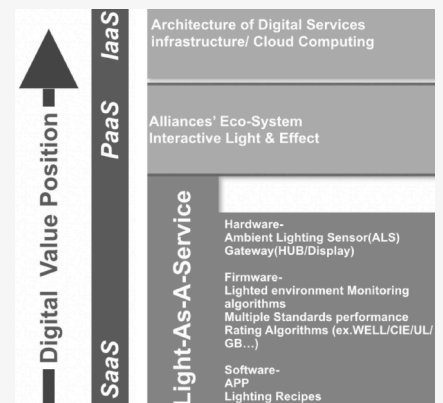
Digital Value Position

IaaS

PaaS

SaaS

Architecture of Digital Services infrastructure/ Cloud Computing

Alliances' Eco-System Interactive Light & Effect

Light-As-A-Service

Hardware-
Ambient Lighting Sensor(ALS)
Gateway(HUB/Display)

Firmware-
Lighted environment Monitoring algorithms
Multiple Standards performance Rating Algorithms (ex.WELL/CIE/UL/GB…)

Software-
APP
Lighting Recipes